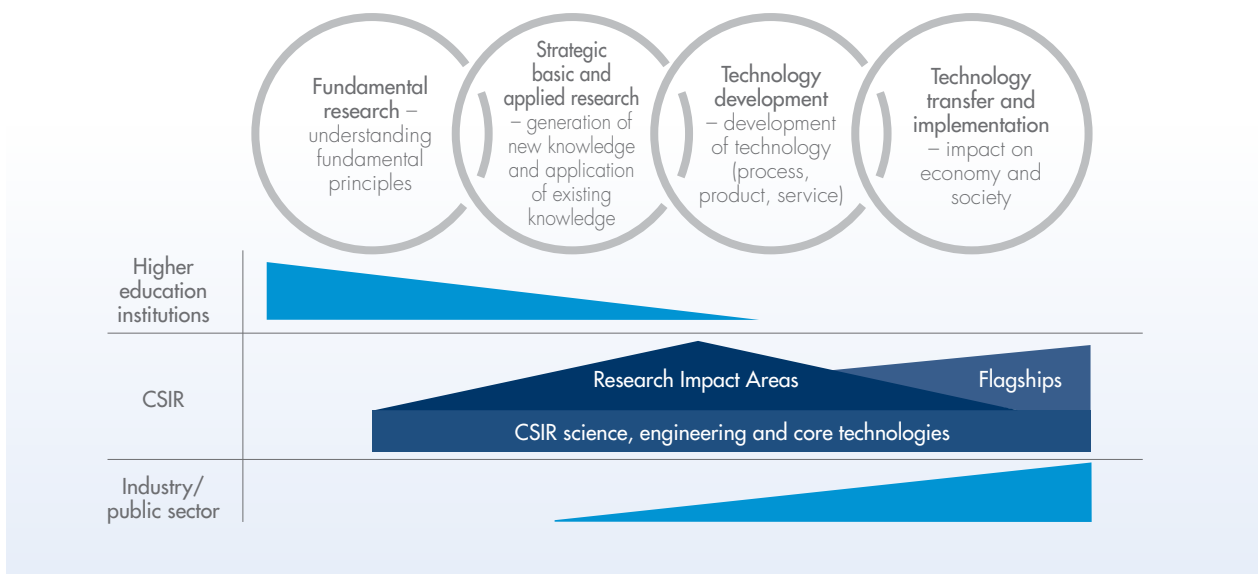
Fundamental research – understanding fundamental principles

Strategic basic and applied research – generation of new knowledge and application of existing knowledge

Technology development – development of technology (process, product, service)

Technology transfer and implementation – impact on economy and society

Higher education institutions

CSIR

Research Impact Areas

Flagships

CSIR science, engineering and core technologies

Industry/ public sector